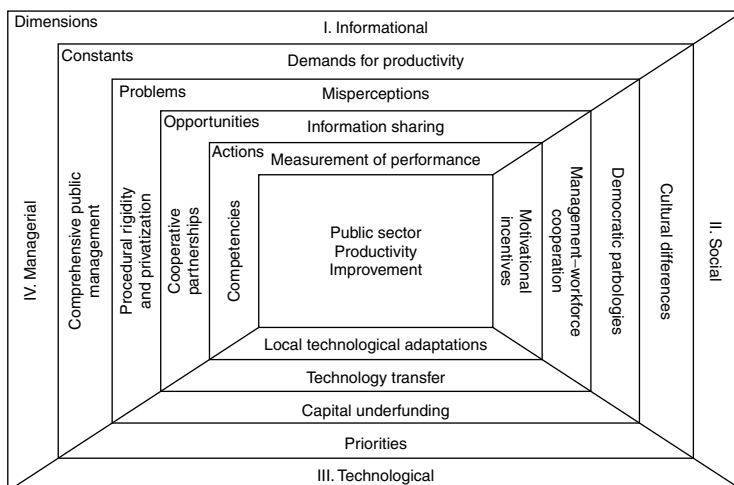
Dimensions

I. Informational

Constants

Demands for productivity

Problems

Misperceptions

Opportunities

Information sharing

Actions

Measurement of performance

IV. Managerial

Comprehensive public management

Procedural rigidity and privatization

Cooperative partnerships

Competencies

Public sector Productivity Improvement

Motivational incentives

Management–workforce cooperation

Democratic parologies

Cultural differences

II. Social

Local technological adaptations

Technology transfer

Capital underfunding

Priorities

III. Technological